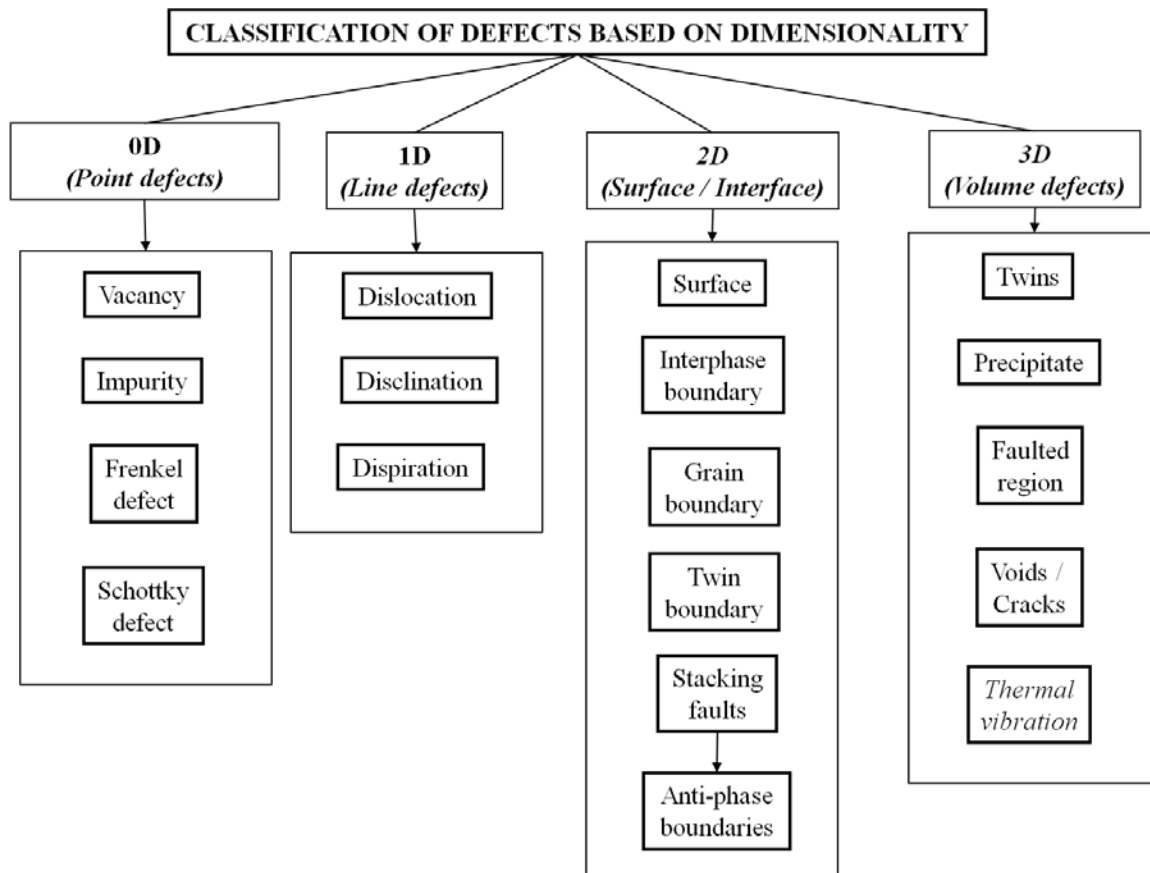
CLASSIFICATION OF DEFECTS BASED ON DIMENSIONALITY

0D
(Point defects)

Vacancy

Impurity

Frenkel defect

Schottky defect

1D
(Line defects)

Dislocation

Disclination

Dispiration

2D
(Surface / Interface)

Surface

Interphase boundary

Grain boundary

Twin boundary

Stacking faults

Anti-phase boundaries

3D
(Volume defects)

Twins

Precipitate

Faulted region

Voids / Cracks

Thermal vibration